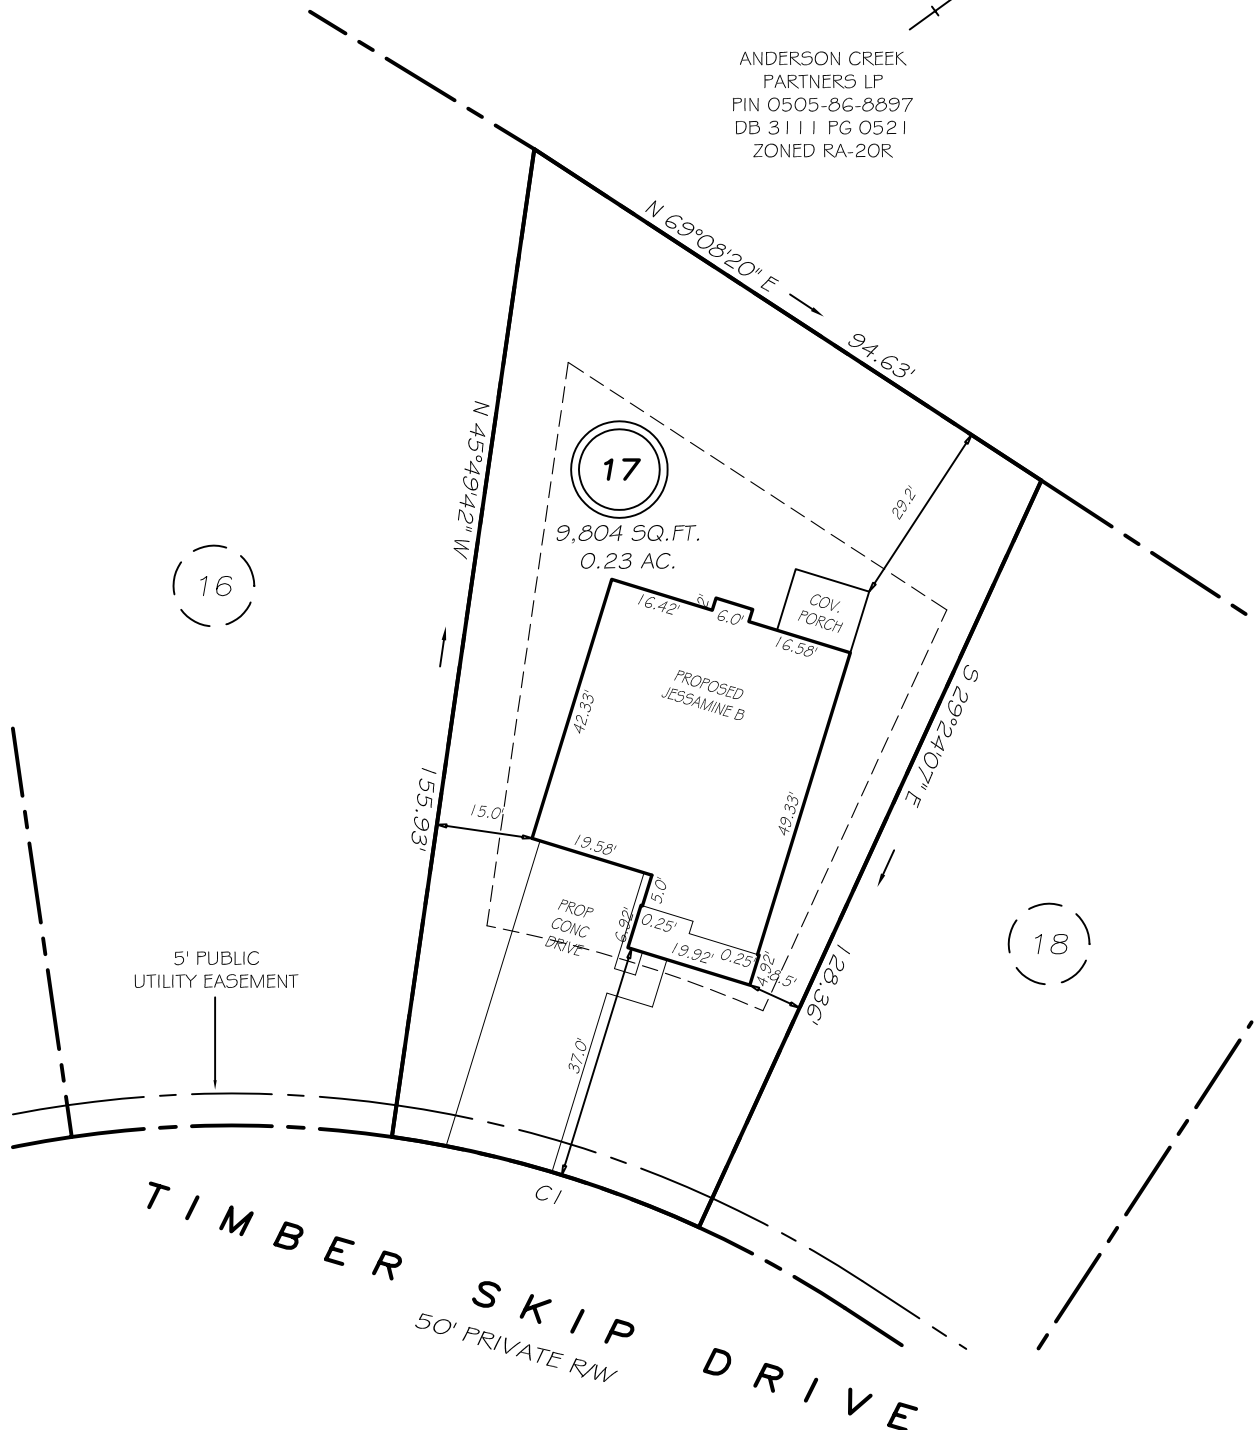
ANDERSON CREEK
PARTNERS LP
PIN 0505-86-8897
DB 3111 PG 0521
ZONED RA-20R

N 69°08'20" E

94.63'

17

9,804 SQ.FT.
0.23 AC.

29.2'

16

N 45°49'42" W

16.42'

2'

6.0'

COV. PORCH

16.58'

PROPOSED
JESSAMINE B

42.33'

49.33'

S 29°24'07" E

155.93'

15.0'

19.58'

5.0'

PROP CONC DRIVE

6.92'

0.25'

19.92'

0.25'

4.92'

8.5'

18

128.36'

5' PUBLIC
UTILITY EASEMENT

37.0'

C1

TIMBER SKIP DRIVE

50' PRIVATE R/W